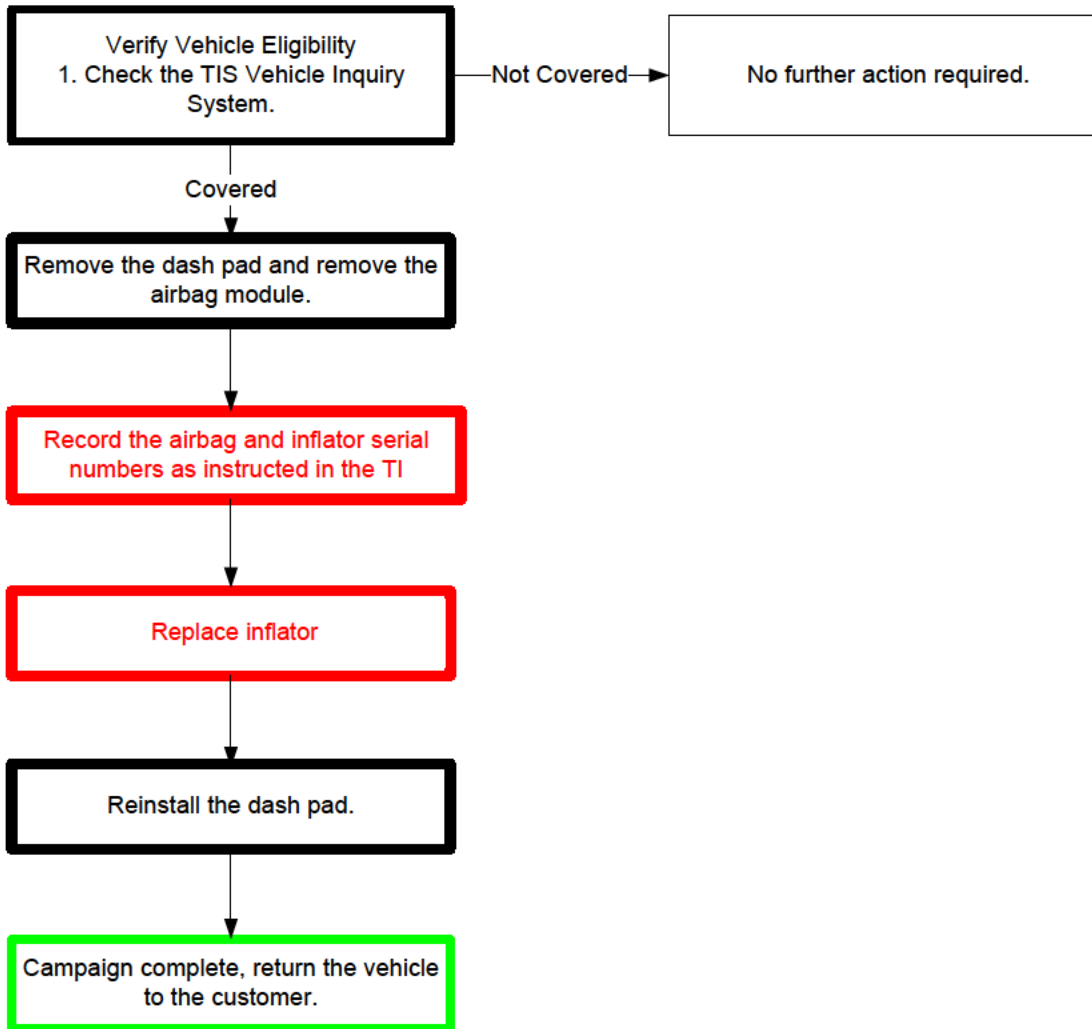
Verify Vehicle Eligibility
1. Check the TIS Vehicle Inquiry System.

Not Covered

No further action required.

Covered

Remove the dash pad and remove the airbag module.

Record the airbag and inflator serial numbers as instructed in the TI

Replace inflator

Reinstall the dash pad.

Campaign complete, return the vehicle to the customer.